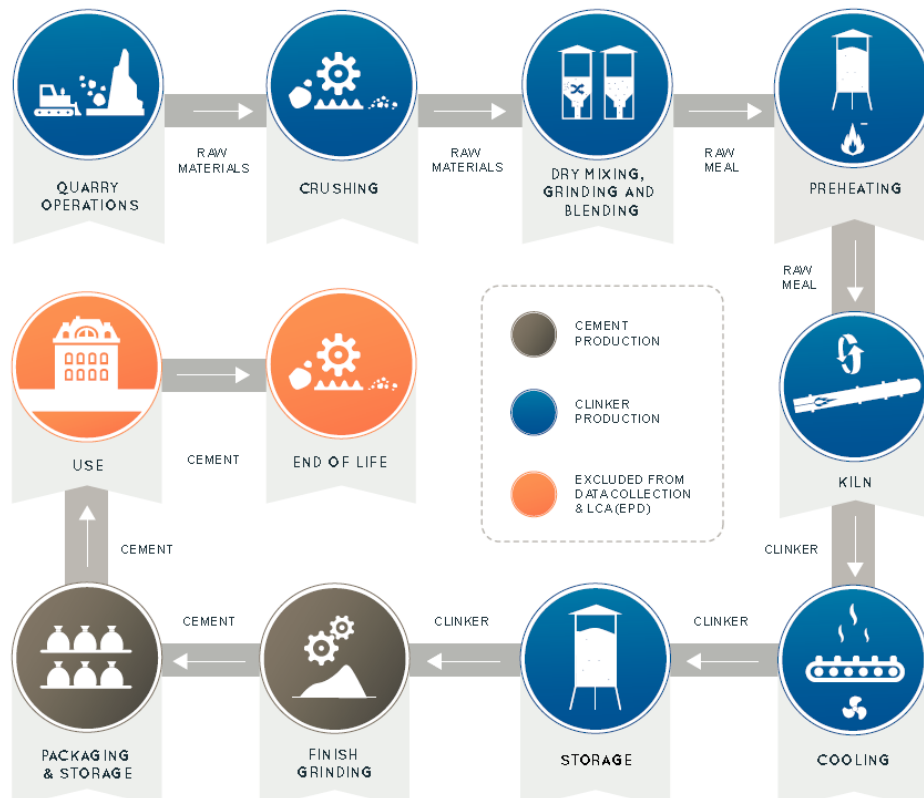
QUARRY OPERATIONS

RAW MATERIALS

CRUSHING

RAW MATERIALS

DRY MIXING, GRINDING AND BLENDING

RAW MEAL

PREHEATING

RAW MEAL

KILN

CLINKER

COOLING

CLINKER

STORAGE

CLINKER

FINISH GRINDING

CEMENT

PACKAGING & STORAGE

CEMENT

USE

CEMENT

END OF LIFE

CEMENT PRODUCTION

CLINKER PRODUCTION

EXCLUDED FROM DATACOLLECTION & LCA (EPD)